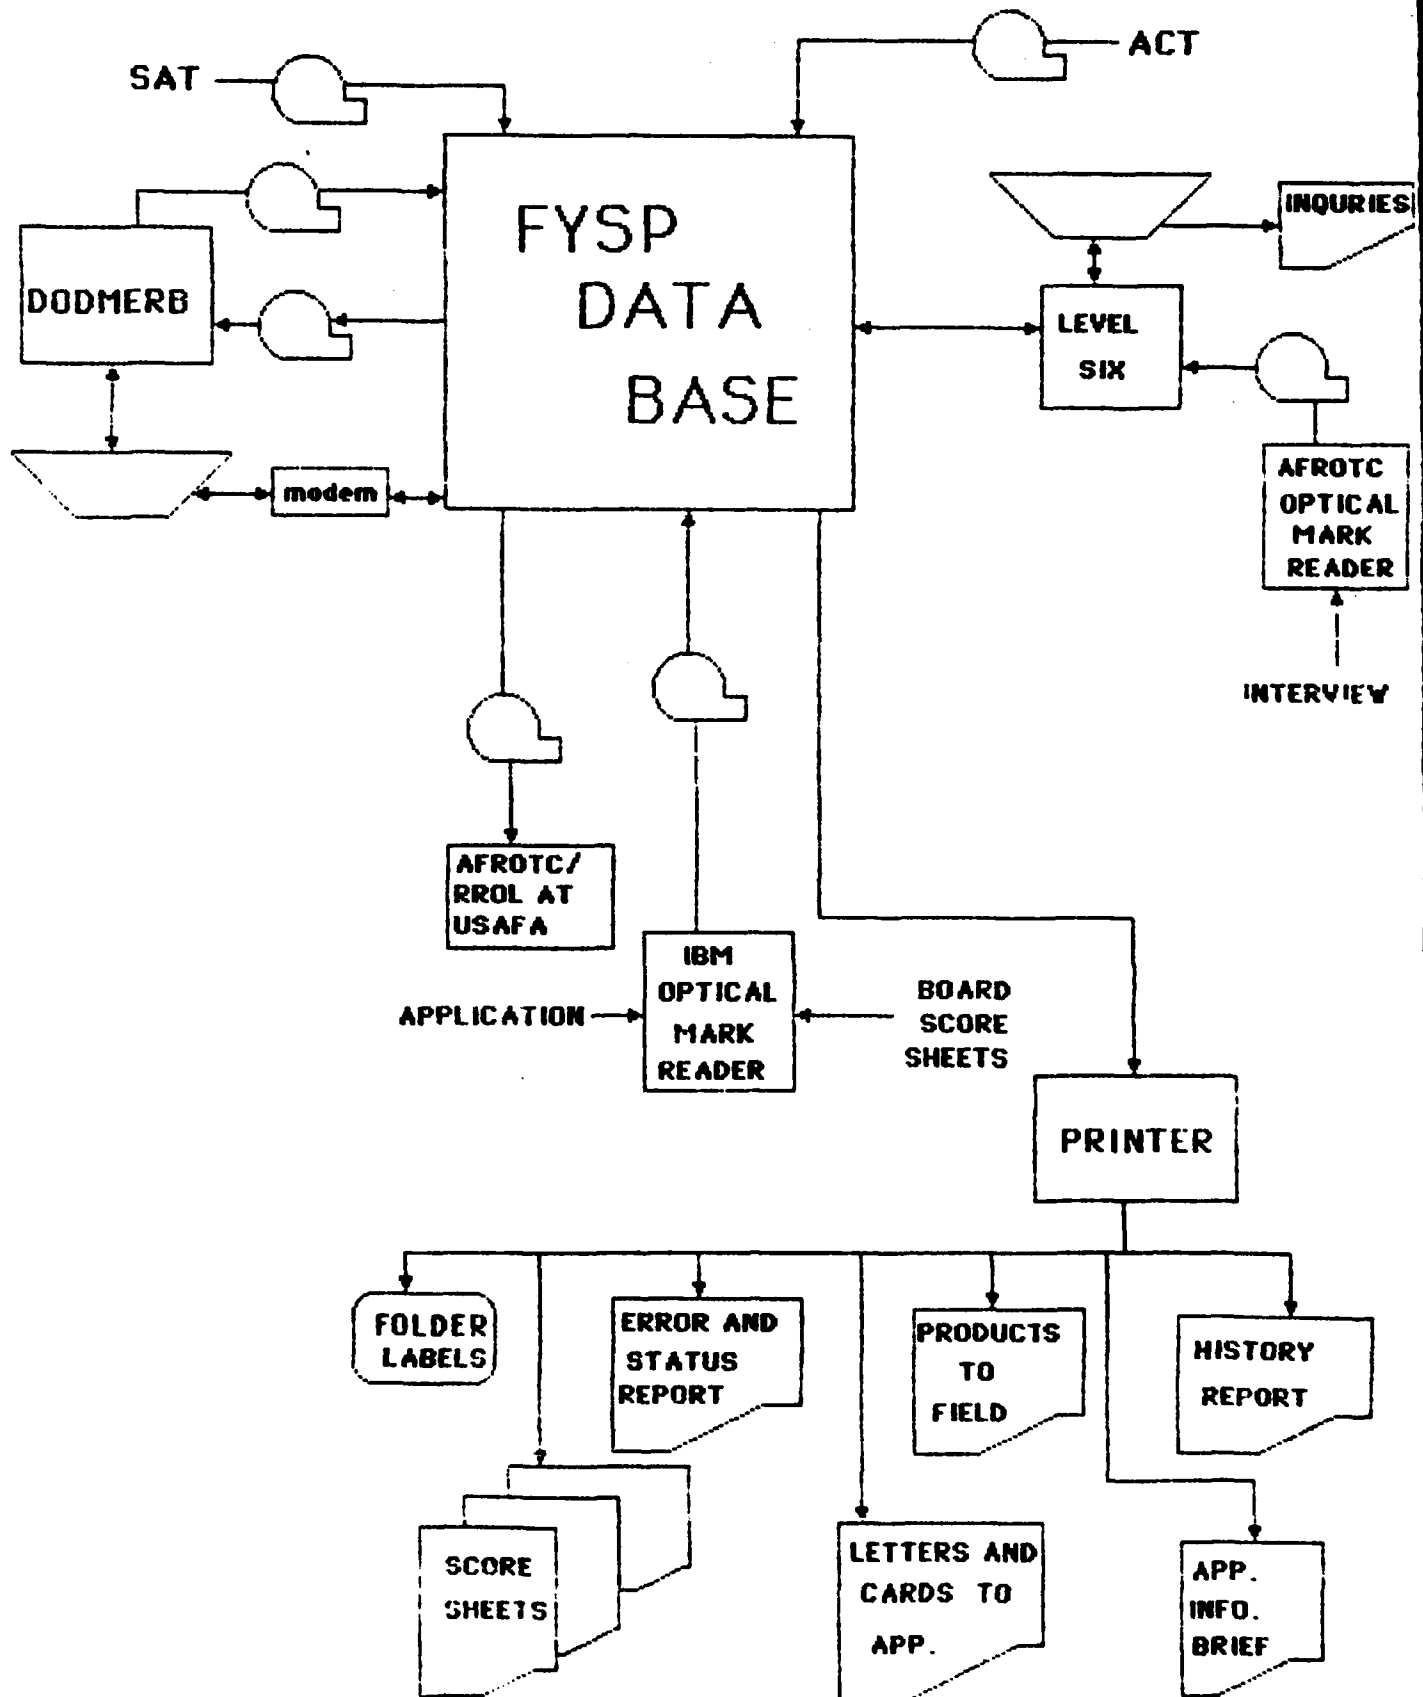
SAT

ACT

FYSP DATA BASE

DODMERB

modem

INQURIES

LEVEL SIX

AFROTC OPTICAL MARK READER

INTERVIEW

AFROTC/ RROL AT USAFA

IBM OPTICAL MARK READER

APPLICATION

BOARD SCORE SHEETS

PRINTER

FOLDER LABELS

ERROR AND STATUS REPORT

PRODUCTS TO FIELD

HISTORY REPORT

SCORE SHEETS

LETTERS AND CARDS TO APP.

APP. INFO. BRIEF